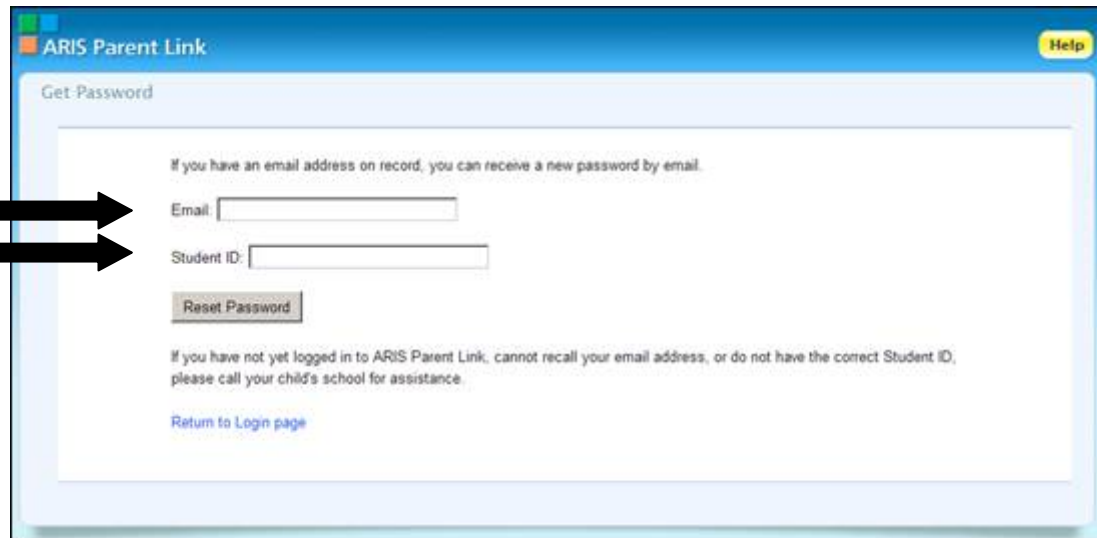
ARIS Parent Link

Help

Get Password

If you have an email address on record, you can receive a new password by email.

Email:

Student ID:

Reset Password

If you have not yet logged in to ARIS Parent Link, cannot recall your email address, or do not have the correct Student ID, please call your child's school for assistance.

Return to Login page